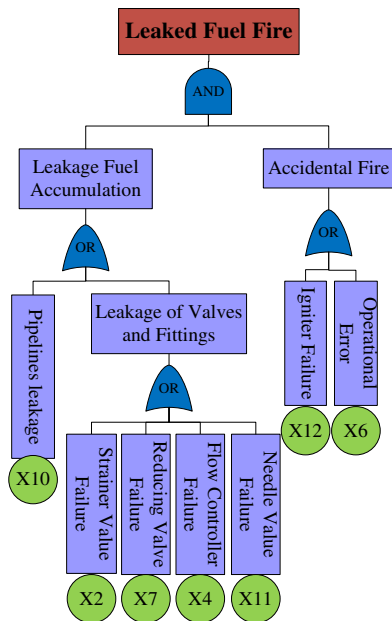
Leaked Fuel Fire

AND

Leakage Fuel Accumulation

Accidental Fire

OR

OR

Pipelines leakage

X10

Leakage of Valves and Fittings

OR

Igniter Failure

X12

Operational Error

X6

Strainer Value Failure

X2

Reducing Valve Failure

X7

Flow Controller Failure

X4

Needle Value Failure

X11